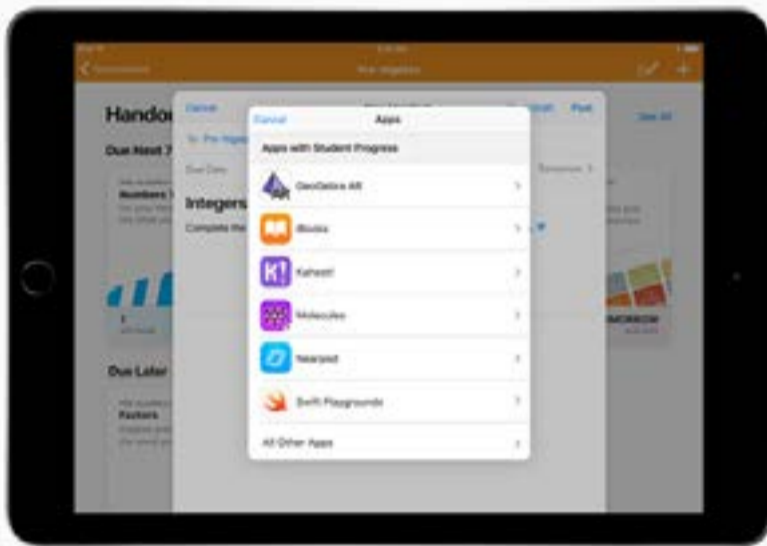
Pre-Algebra

Handouts

See All

Due Next 7

Numbers

Due Later

Factors

Cancel

To: Pre-Algebra

Due Date

Tomorrow

Draft

Post

Integers

Complete the

Cancel

Apps

Apps with Student Progress

GeoGebra AR

iBooks

Kahoot!

Molecules

Nearpod

Swift Playgrounds

All Other Apps

TOMORROW